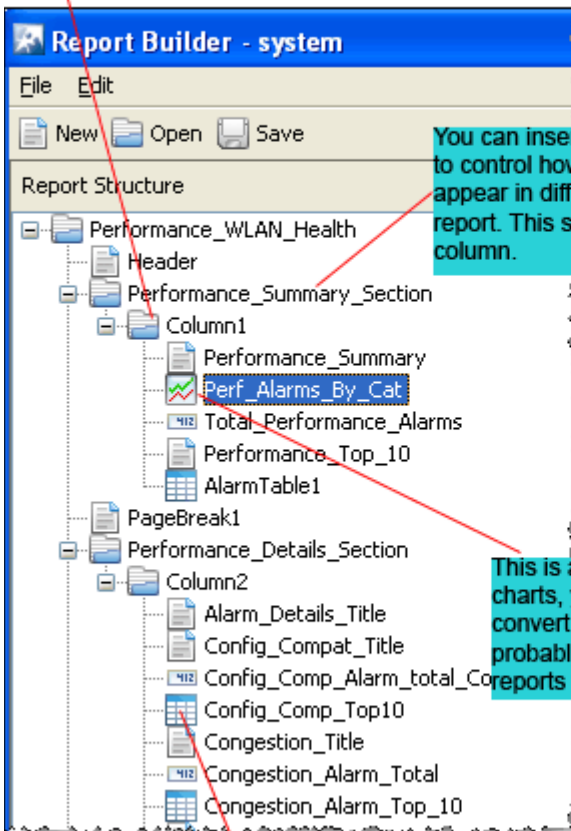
Report Builder - system

File Edit

New Open Save

Report Structure

You can inse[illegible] to control how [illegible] appear in diff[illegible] report. This s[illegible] column.

Performance_WLAN_Health
Header
Performance_Summary_Section
Column1
Performance_Summary
Perf_Alarms_By_Cat
Total_Performance_Alarms
Performance_Top_10
AlarmTable1
PageBreak1
Performance_Details_Section
Column2
Alarm_Details_Title
Config_Compat_Title
Config_Comp_Alarm_total_Co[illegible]
Config_Comp_Top10
Congestion_Title
Congestion_Alarm_Total
Congestion_Alarm_Top_10

This is a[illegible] charts, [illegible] convert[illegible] probabl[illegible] reports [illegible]